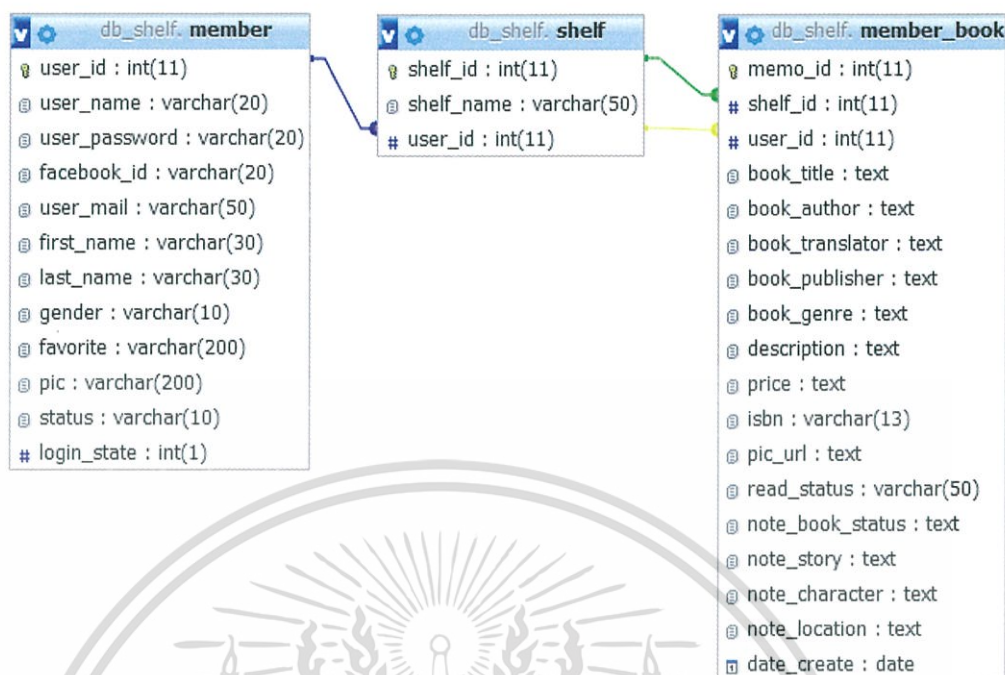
db_shelf. member
user_id : int(11)
user_name : varchar(20)
user_password : varchar(20)
facebook_id : varchar(20)
user_mail : varchar(50)
first_name : varchar(30)
last_name : varchar(30)
gender : varchar(10)
favorite : varchar(200)
pic : varchar(200)
status : varchar(10)
login_state : int(1)

db_shelf. shelf
shelf_id : int(11)
shelf_name : varchar(50)
user_id : int(11)

db_shelf. member_book
memo_id : int(11)
shelf_id : int(11)
user_id : int(11)
book_title : text
book_author : text
book_translator : text
book_publisher : text
book_genre : text
description : text
price : text
isbn : varchar(13)
pic_url : text
read_status : varchar(50)
note_book_status : text
note_story : text
note_character : text
note_location : text
date_create : date